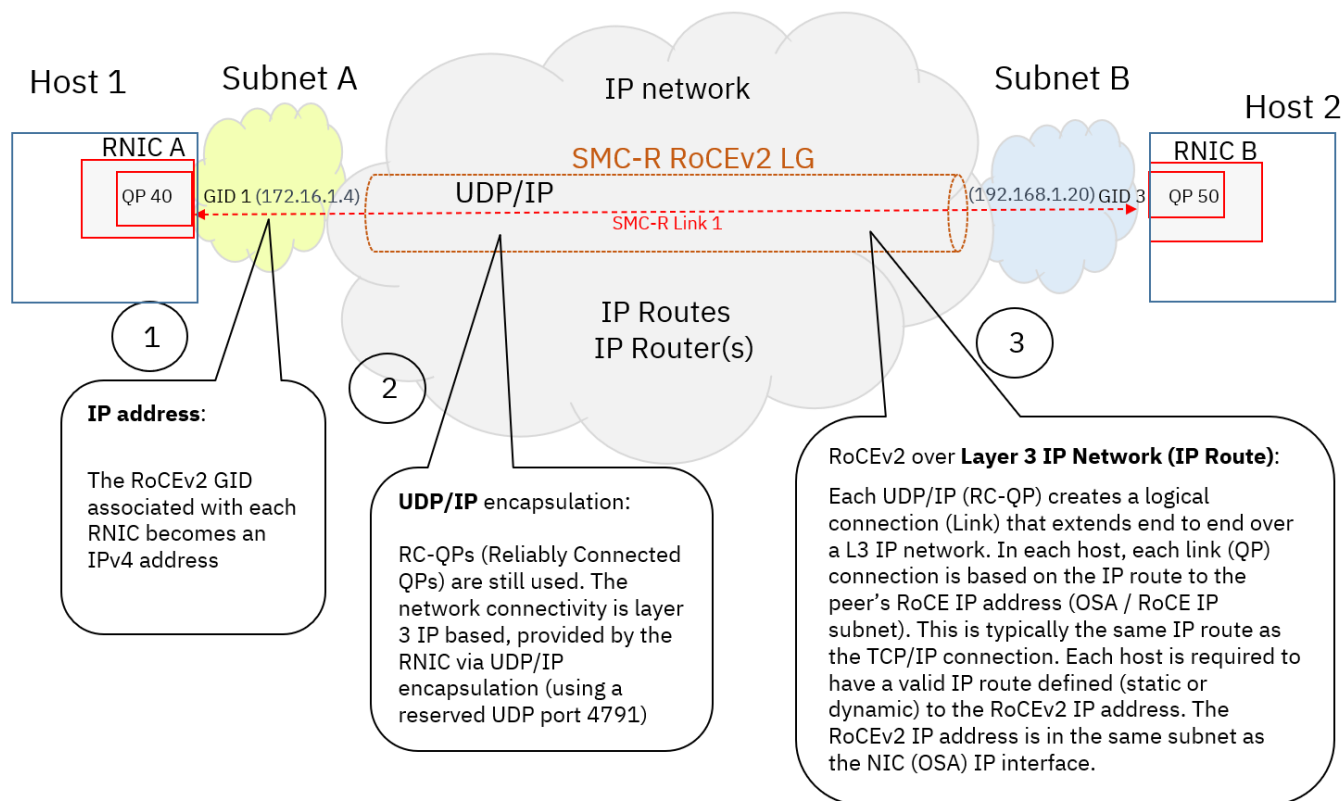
Host 1

Subnet A

IP network

Subnet B

Host 2

RNIC A

QP 40

GID 1 (172.16.1.4)

SMC-R RoCEv2 LG

UDP/IP

SMC-R Link 1

(192.168.1.20) GID 3

RNIC B

QP 50

IP Routes
IP Router(s)

1

2

3

**IP address**:

The RoCEv2 GID associated with each RNIC becomes an IPv4 address

**UDP/IP** encapsulation:

RC-QPs (Reliably Connected QPs) are still used. The network connectivity is layer 3 IP based, provided by the RNIC via UDP/IP encapsulation (using a reserved UDP port 4791)

RoCEv2 over **Layer 3 IP Network (IP Route)**:

Each UDP/IP (RC-QP) creates a logical connection (Link) that extends end to end over a L3 IP network. In each host, each link (QP) connection is based on the IP route to the peer's RoCE IP address (OSA / RoCE IP subnet). This is typically the same IP route as the TCP/IP connection. Each host is required to have a valid IP route defined (static or dynamic) to the RoCEv2 IP address. The RoCEv2 IP address is in the same subnet as the NIC (OSA) IP interface.